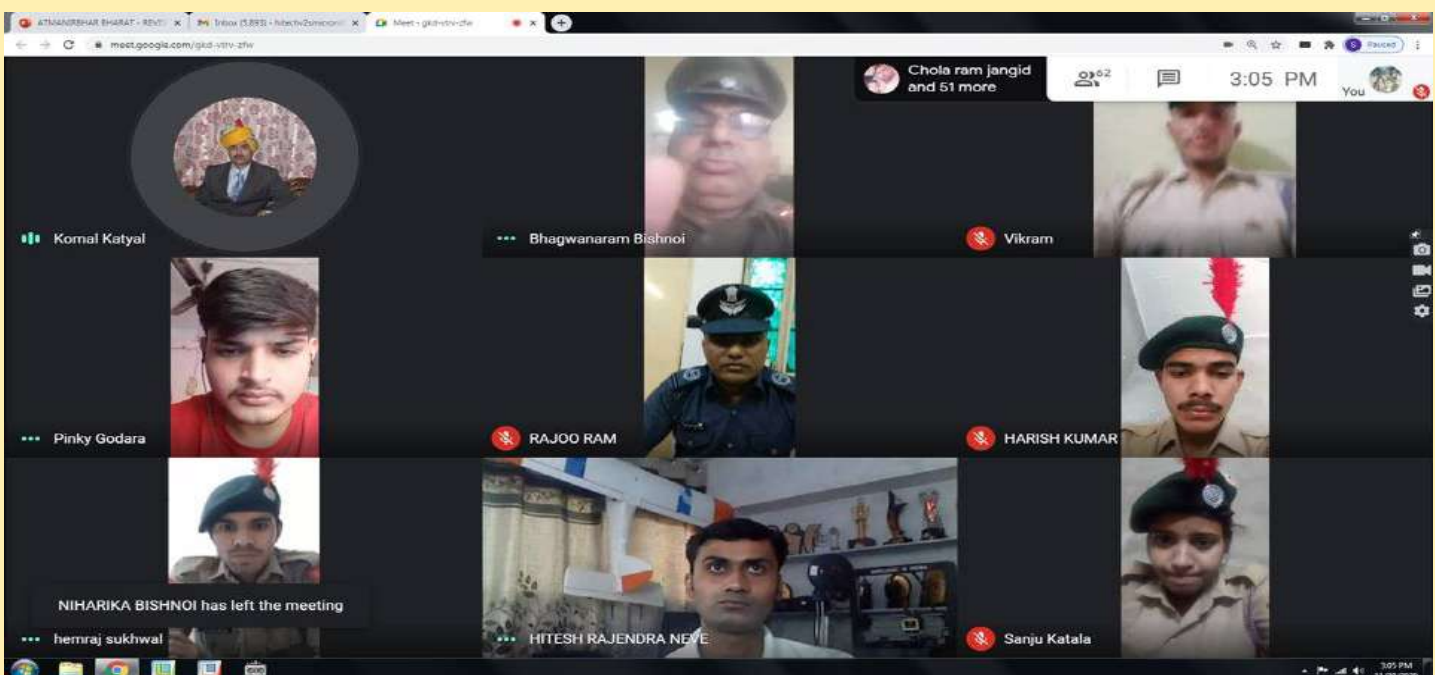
ATMANIRBHAR BHARAT - REVT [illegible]
Inbox (5,893) - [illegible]
Meet - gkd-vtrv-zfw

meet.google.com/gkd-vtrv-zfw

Paused

Chola ram jangid and 51 more

62

3:05 PM

You

Komal Katyal

Bhagwanaram Bishnoi

Vikram

Pinky Godara

RAJOO RAM

HARISH KUMAR

NIHARIKA BISHNOI has left the meeting

hemraj sukhwal

HITESH RAJENDRA NEVE

Sanju Katala

3:05 PM